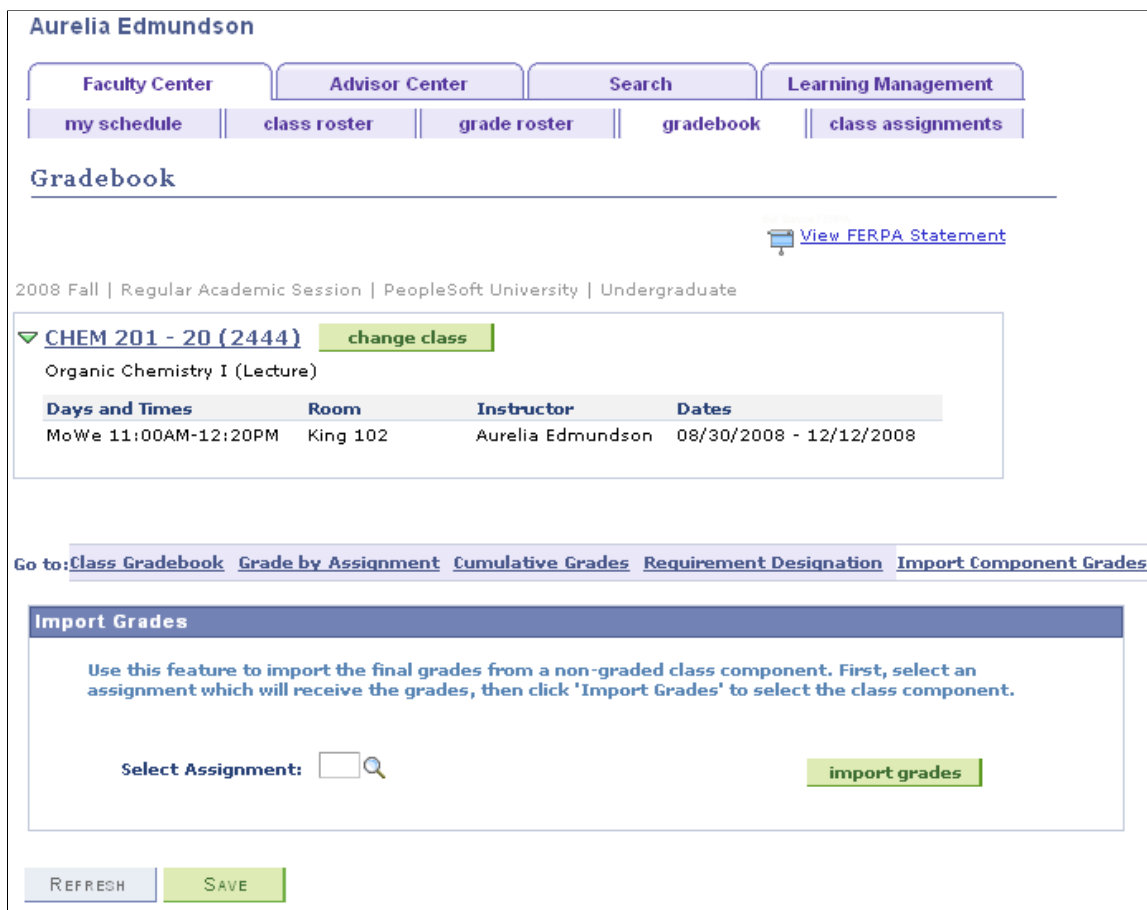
Aurelia Edmundson

Faculty Center | Advisor Center | Search | Learning Management

my schedule | class roster | grade roster | gradebook | class assignments

Gradebook

View FERPA Statement

2008 Fall | Regular Academic Session | PeopleSoft University | Undergraduate

CHEM 201 - 20 (2444) change class

Organic Chemistry I (Lecture)

| Days and Times | Room | Instructor | Dates |
|---|---|---|---|
| MoWe 11:00AM-12:20PM | King 102 | Aurelia Edmundson | 08/30/2008 - 12/12/2008 |

Go to: Class Gradebook Grade by Assignment Cumulative Grades Requirement Designation Import Component Grades

Import Grades

Use this feature to import the final grades from a non-graded class component. First, select an assignment which will receive the grades, then click 'Import Grades' to select the class component.

Select Assignment:

import grades

Refresh Save